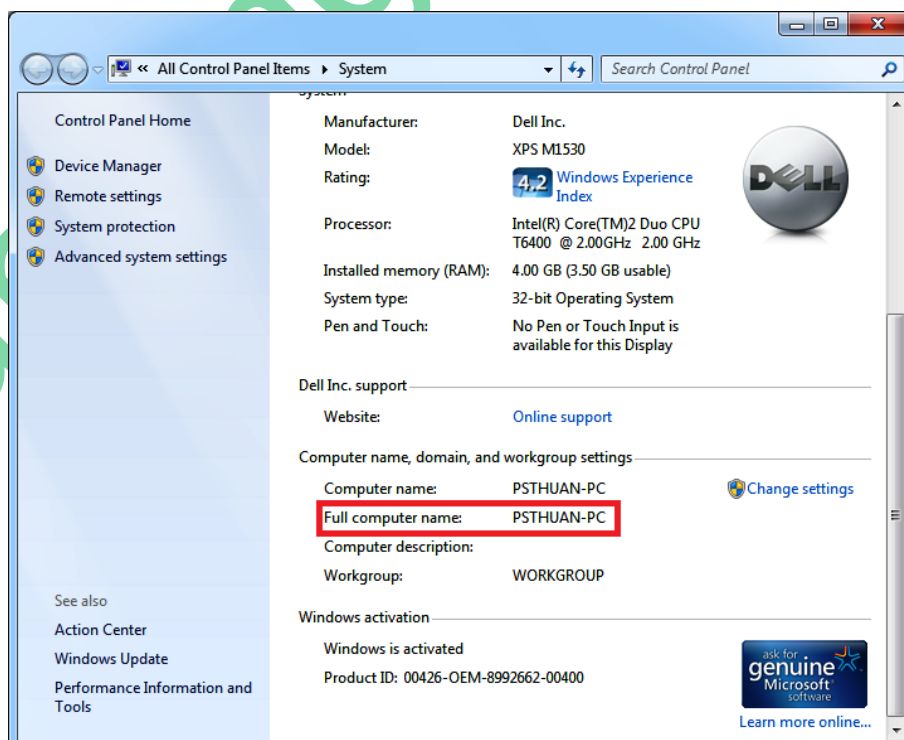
« All Control Panel Items ▸ System

Search Control Panel

Control Panel Home

Device Manager

Remote settings

System protection

Advanced system settings

See also

Action Center

Windows Update

Performance Information and Tools

System

| Manufacturer: | Dell Inc. |
|---|---|
| Model: | XPS M1530 |
| Rating: | 4.2 Windows Experience Index |
| Processor: | Intel(R) Core(TM)2 Duo CPU T6400 @ 2.00GHz 2.00 GHz |
| Installed memory (RAM): | 4.00 GB (3.50 GB usable) |
| System type: | 32-bit Operating System |
| Pen and Touch: | No Pen or Touch Input is available for this Display |

DELL

Dell Inc. support

Website: Online support

Computer name, domain, and workgroup settings

| Computer name: | PSTHUAN-PC |
|---|---|
| Full computer name: | PSTHUAN-PC |
| Computer description: | |
| Workgroup: | WORKGROUP |

Change settings

Windows activation

Windows is activated

Product ID: 00426-OEM-8992662-00400

ask for genuine Microsoft software

Learn more online...